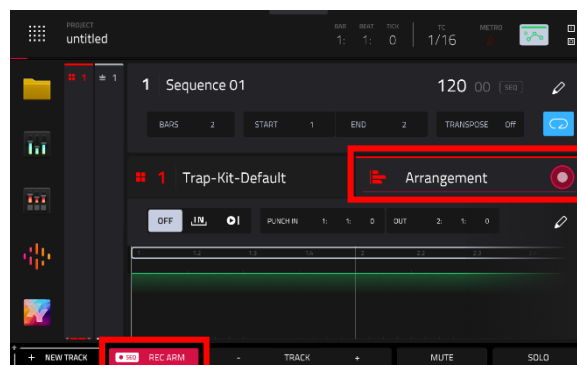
PROJECT
untitled

BAR 1: BEAT 1: TICK 0
TC 1/16
METRO

1 1

1 Sequence 01
120 00 SEQ

BARS 2
START 1
END 2
TRANSPOSE Off

1 Trap-Kit-Default
Arrangement

OFF IN
PUNCH IN 1: 1: 0
OUT 2: 1: 0

1.2 1.3 1.4 2 2.2 2.3 2.4

+ NEW TRACK
SEQ REC ARM
- TRACK +
MUTE
SOLO